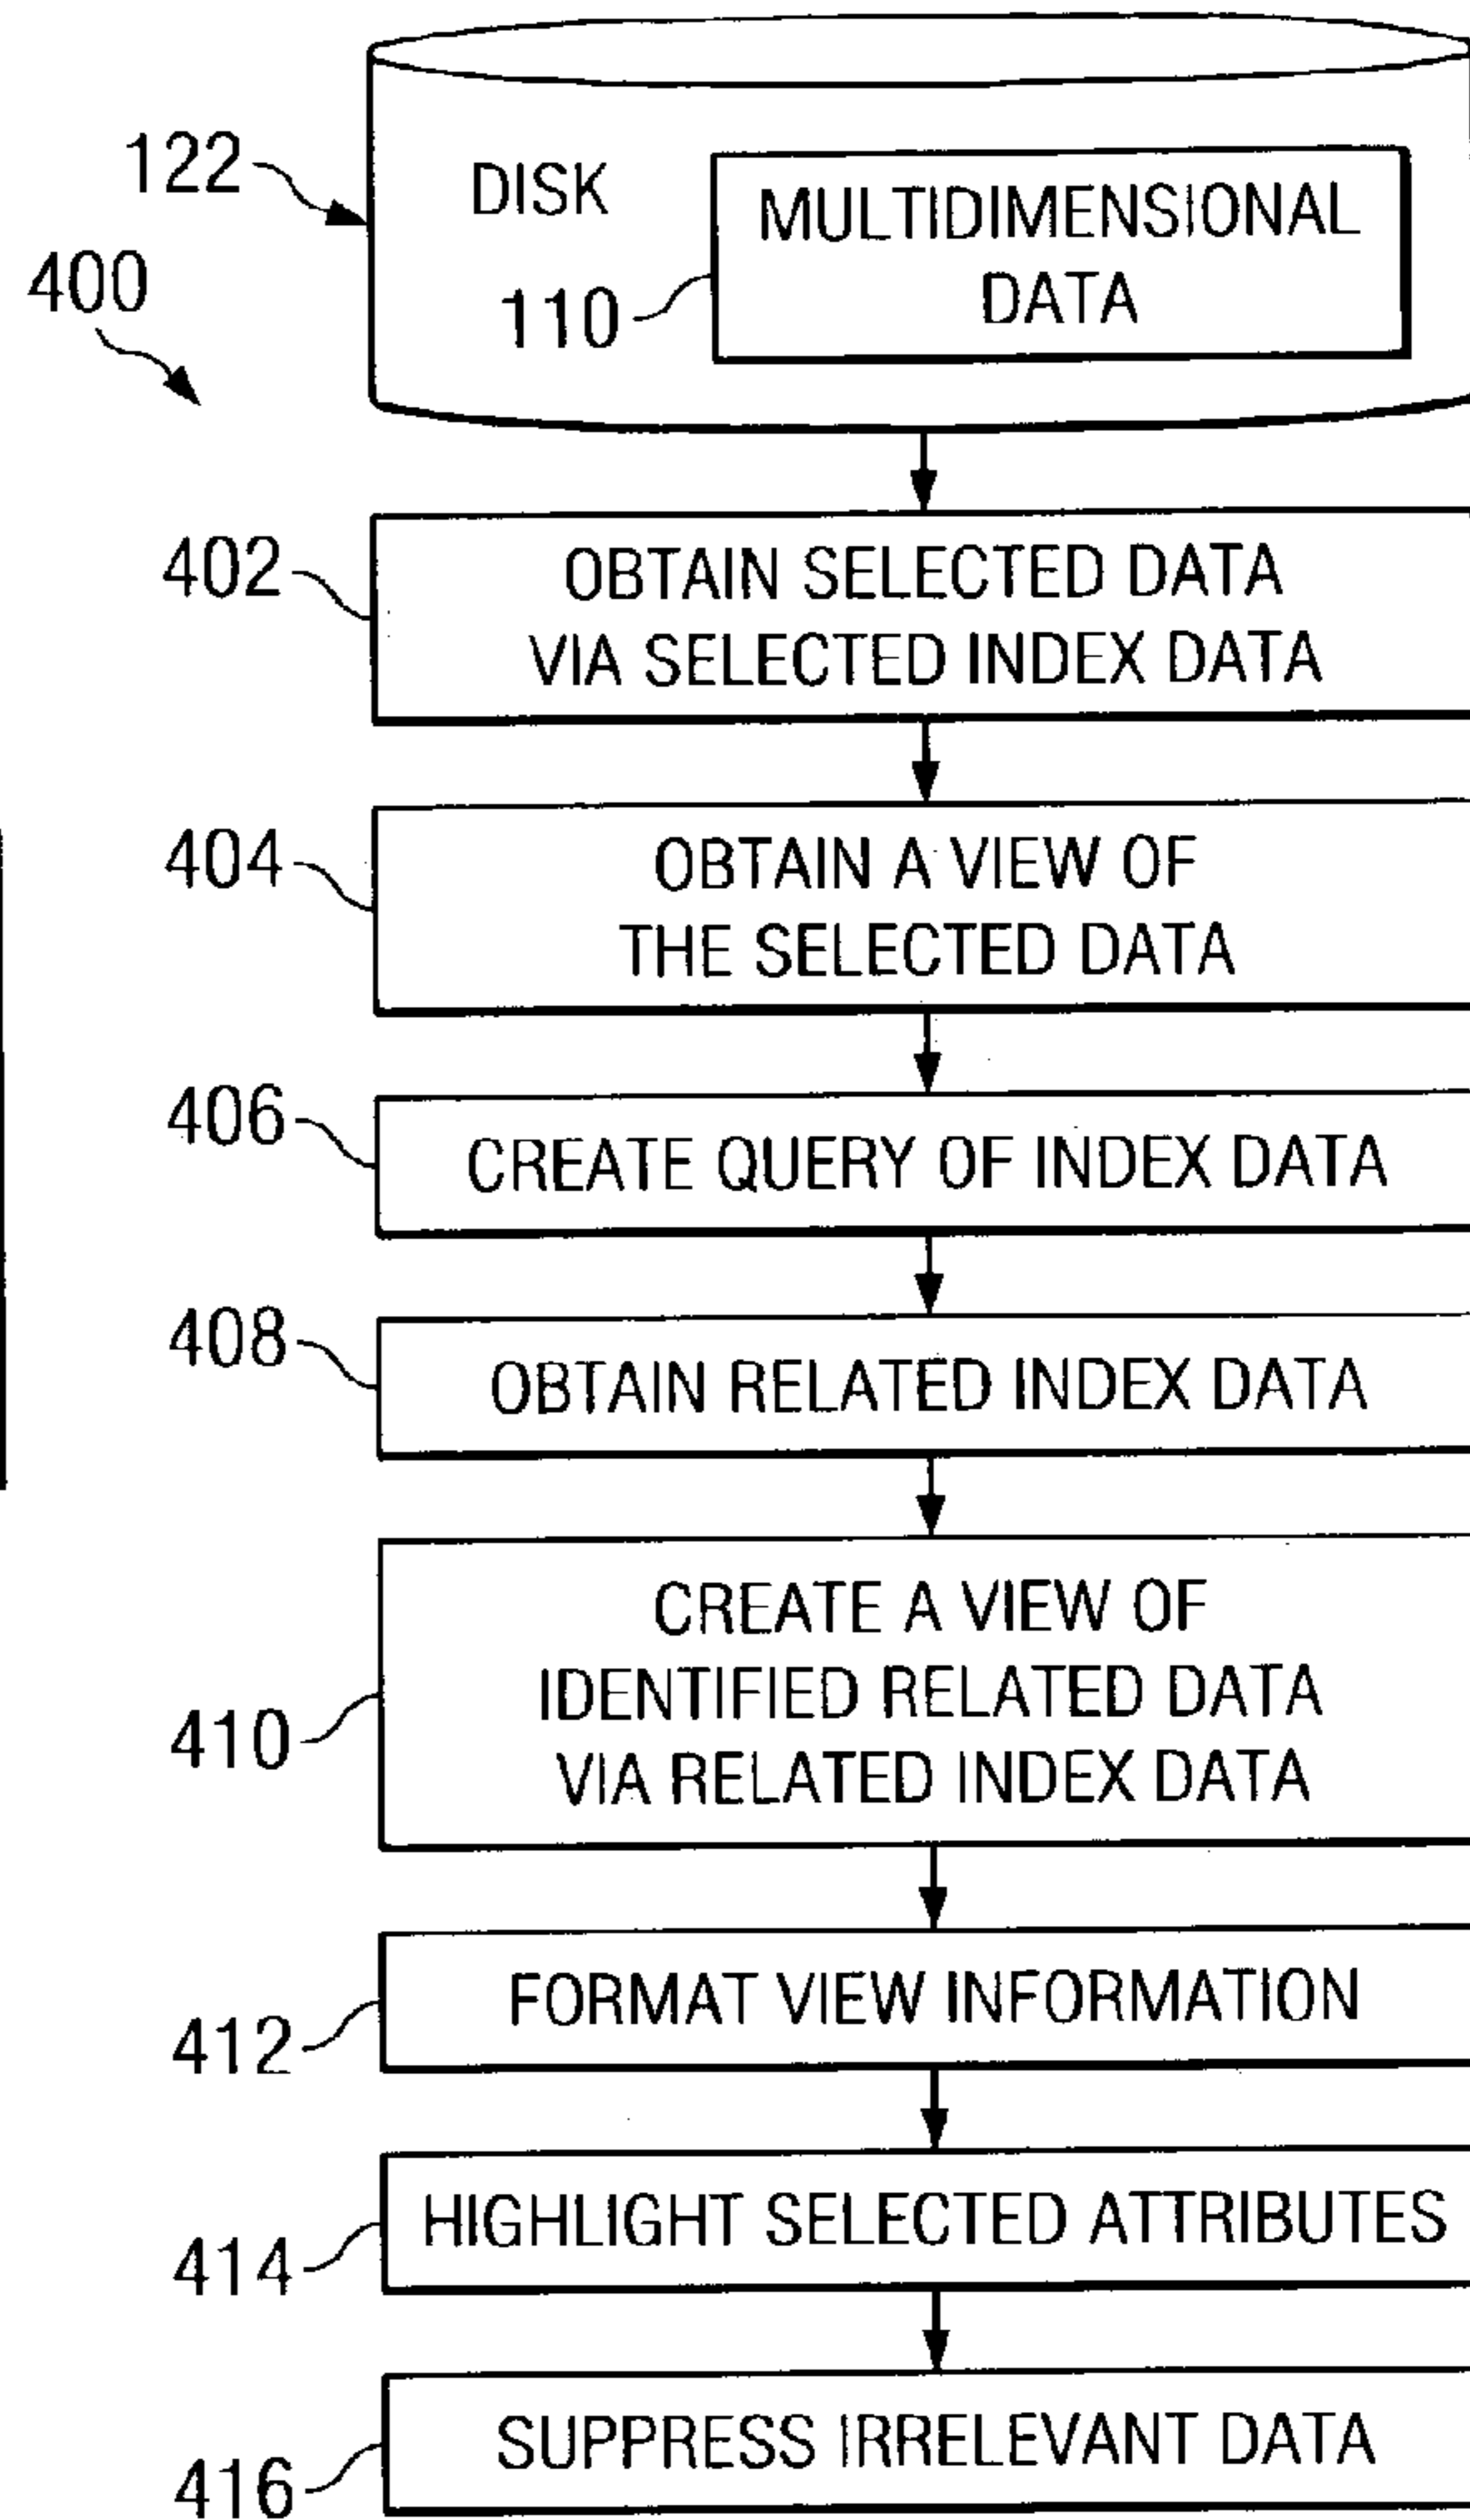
122
400
DISK
110
MULTIDIMENSIONAL DATA

402
OBTAIN SELECTED DATA VIA SELECTED INDEX DATA

404
OBTAIN A VIEW OF THE SELECTED DATA

406
CREATE QUERY OF INDEX DATA

408
OBTAIN RELATED INDEX DATA

410
CREATE A VIEW OF IDENTIFIED RELATED DATA VIA RELATED INDEX DATA

412
FORMAT VIEW INFORMATION

414
HIGHLIGHT SELECTED ATTRIBUTES

416
SUPPRESS IRRELEVANT DATA